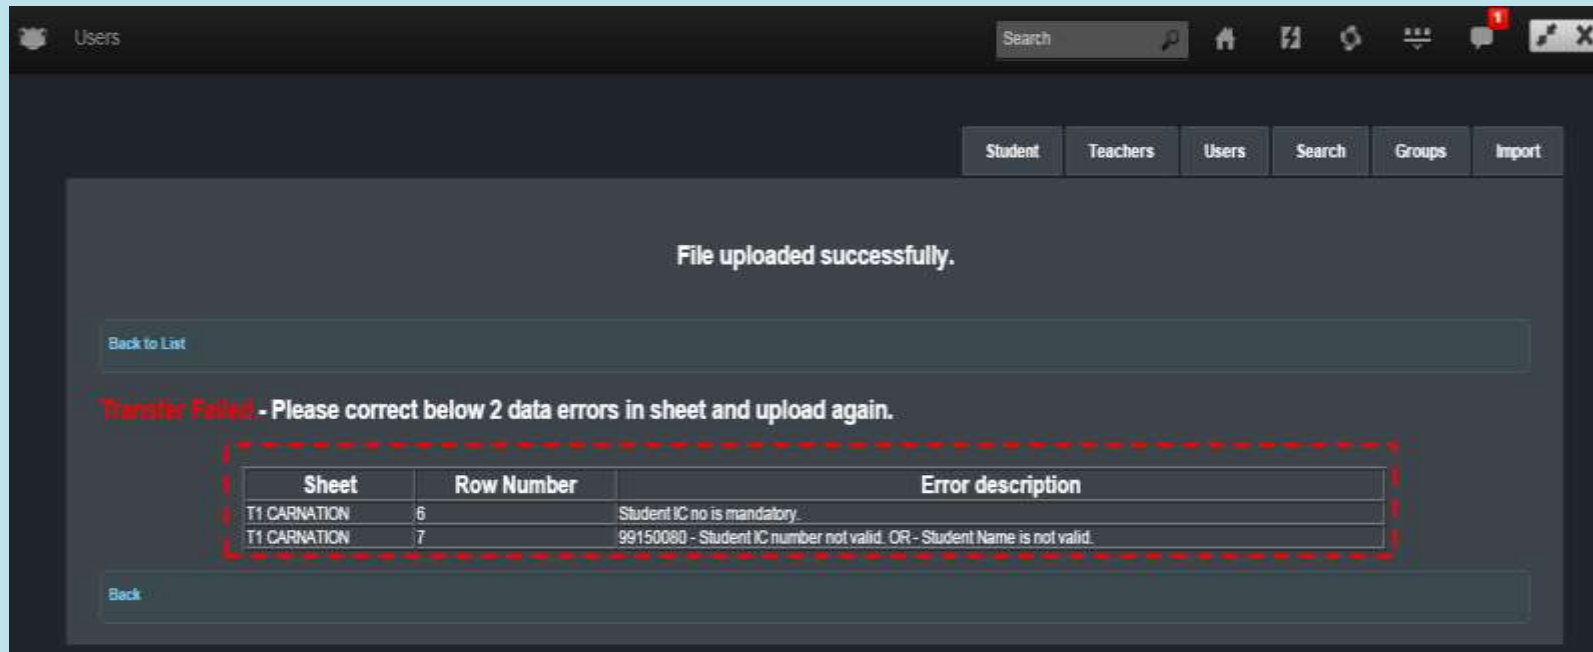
Users

Search

1

Student Teachers Users Search Groups Import

File uploaded successfully.

Back to List

Transfer Failed - Please correct below 2 data errors in sheet and upload again.

| Sheet | Row Number | Error description |
|---|---|---|
| T1 CARNATION | 6 | Student IC no is mandatory. |
| T1 CARNATION | 7 | 99150080 - Student IC number not valid. OR - Student Name is not valid. |

Back